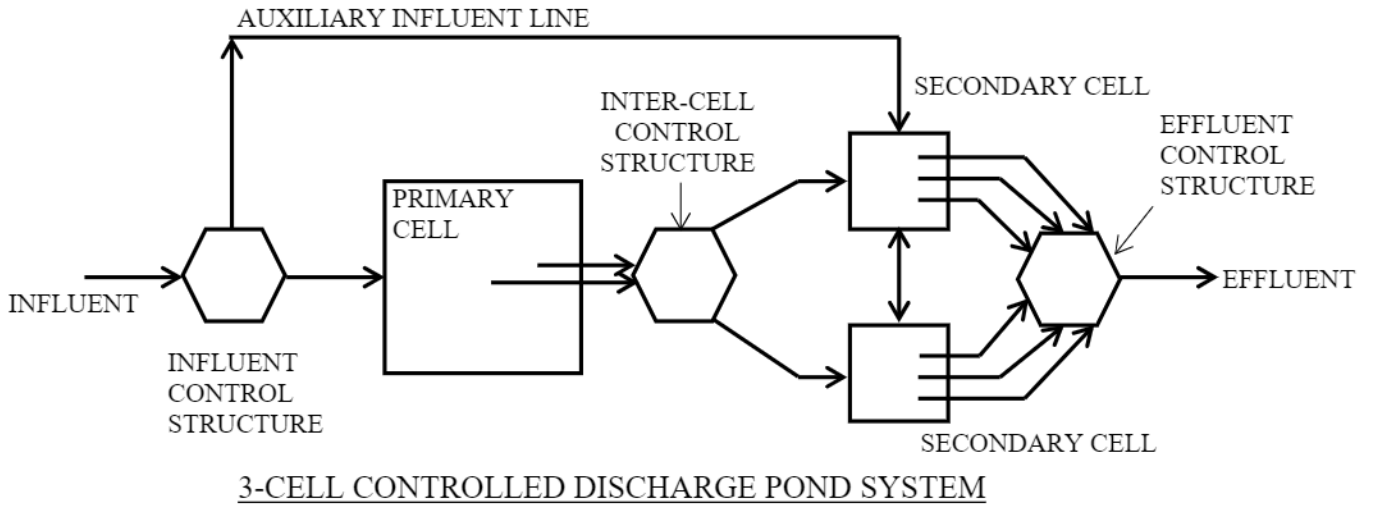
AUXILIARY INFLUENT LINE

SECONDARY CELL

INTER-CELL CONTROL STRUCTURE

EFFLUENT CONTROL STRUCTURE

PRIMARY CELL

INFLUENT

EFFLUENT

INFLUENT CONTROL STRUCTURE

SECONDARY CELL

3-CELL CONTROLLED DISCHARGE POND SYSTEM